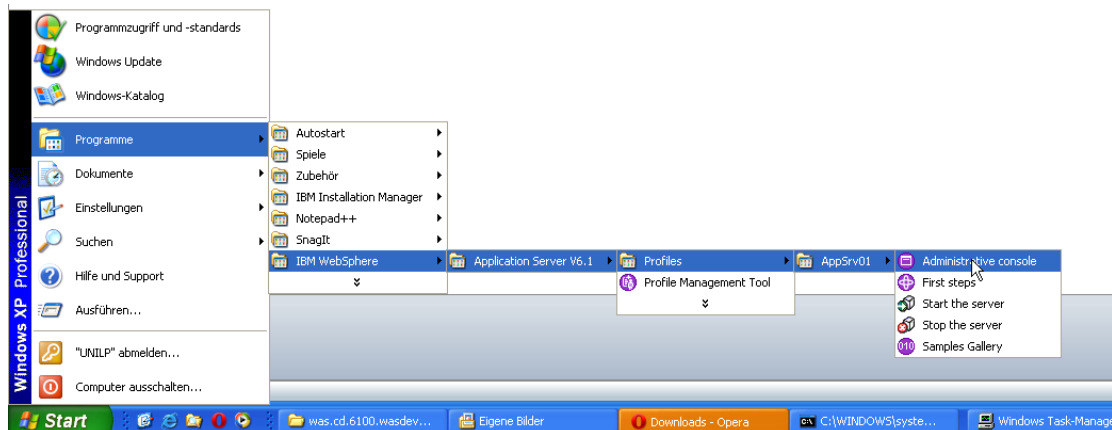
Windows XP Professional

Programmzugriff und -standards
Windows Update
Windows-Katalog
Programme
Dokumente
Einstellungen
Suchen
Hilfe und Support
Ausführen...
"UNILP" abmelden...
Computer ausschalten...

Autostart
Spiele
Zubehör
IBM Installation Manager
Notepad++
SnagIt
IBM WebSphere

Application Server V6.1

Profiles
Profile Management Tool

AppSrv01

Administrative console
First steps
Start the server
Stop the server
Samples Gallery

Start
was.cd.6100.wasdev...
Eigene Bilder
Downloads - Opera
C:\WINDOWS\syste...
Windows Task-Manage